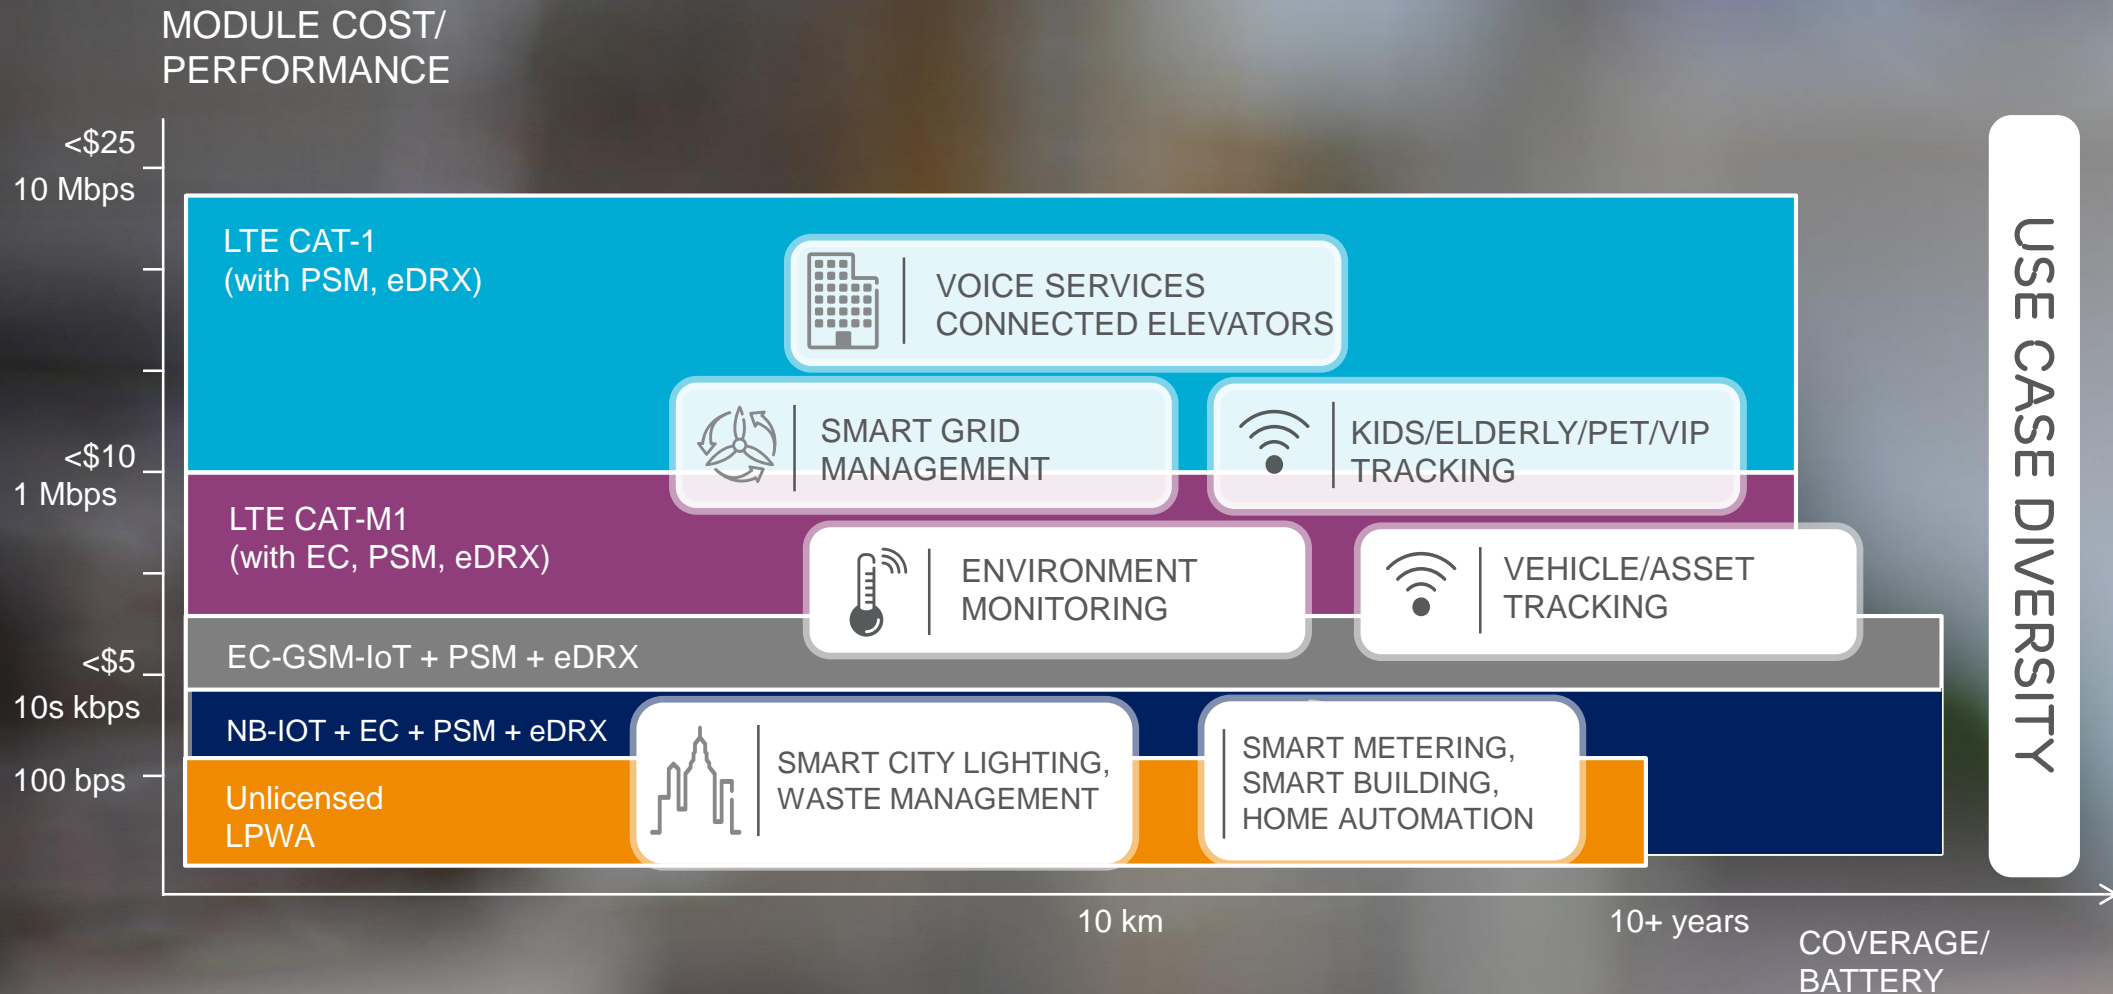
MODULE COST/
PERFORMANCE

<$25
10 Mbps

<$10
1 Mbps

<$5
10s kbps

100 bps

LTE CAT-1
(with PSM, eDRX)

VOICE SERVICES
CONNECTED ELEVATORS

SMART GRID
MANAGEMENT

KIDS/ELDERLY/PET/VIP
TRACKING

LTE CAT-M1
(with EC, PSM, eDRX)

ENVIRONMENT
MONITORING

VEHICLE/ASSET
TRACKING

EC-GSM-IoT + PSM + eDRX

NB-IOT + EC + PSM + eDRX

Unlicensed
LPWA

SMART CITY LIGHTING,
WASTE MANAGEMENT

SMART METERING,
SMART BUILDING,
HOME AUTOMATION

USE CASE DIVERSITY

10 km

10+ years

COVERAGE/
BATTERY